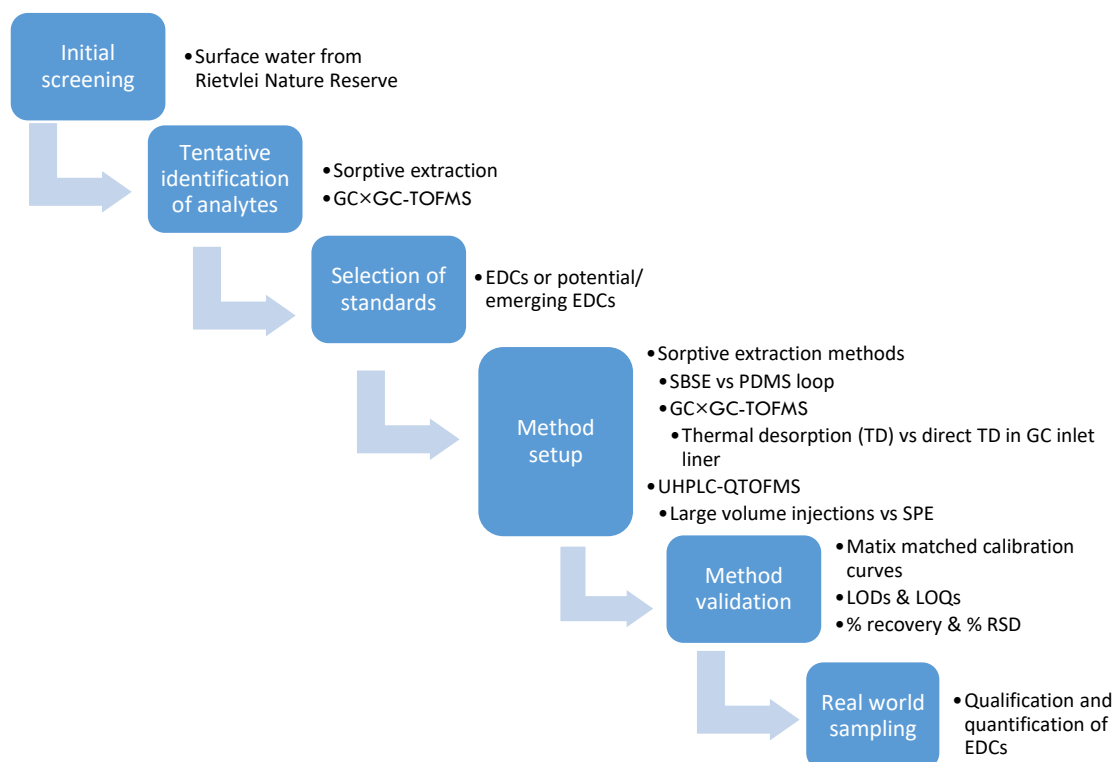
Initial screening

• Surface water from Rietvlei Nature Reserve

Tentative identification of analytes

• Sorptive extraction
• GC×GC-TOFMS

Selection of standards

• EDCs or potential/ emerging EDCs

Method setup

• Sorptive extraction methods
• SBSE vs PDMS loop
• GC×GC-TOFMS
• Thermal desorption (TD) vs direct TD in GC inlet liner
• UHPLC-QTOFMS
• Large volume injections vs SPE

Method validation

• Matix matched calibration curves
• LODs & LOQs
• % recovery & % RSD

Real world sampling

• Qualification and quantification of EDCs